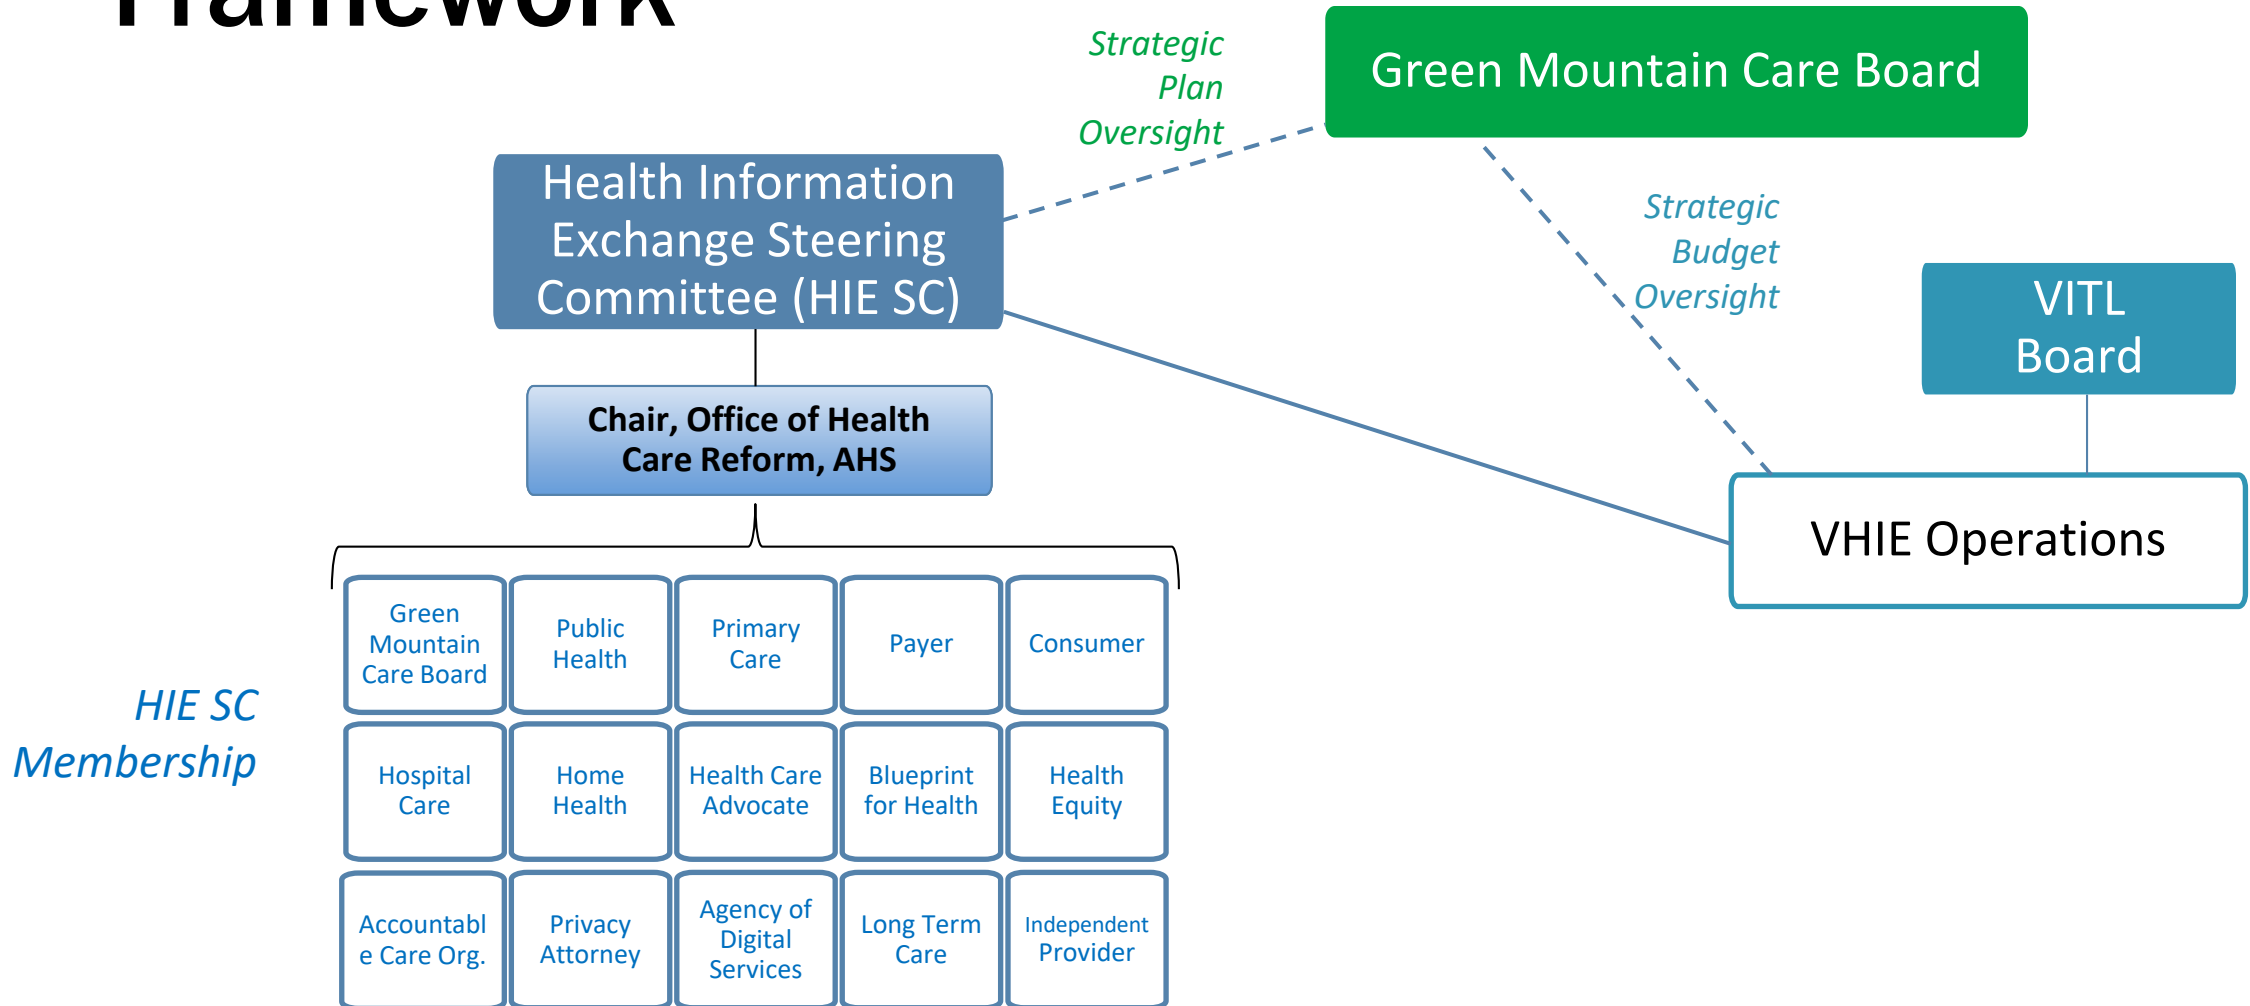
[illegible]

Strategic Plan Oversight

Green Mountain Care Board

Health Information Exchange Steering Committee (HIE SC)

Strategic Budget Oversight

VITL Board

Chair, Office of Health Care Reform, AHS

VHIE Operations

HIE SC Membership

| Green Mountain Care Board | Public Health | Primary Care | Payer | Consumer |
|---|---|---|---|---|
| Hospital Care | Home Health | Health Care Advocate | Blueprint for Health | Health Equity |
| Accountable Care Org. | Privacy Attorney | Agency of Digital Services | Long Term Care | Independent Provider |